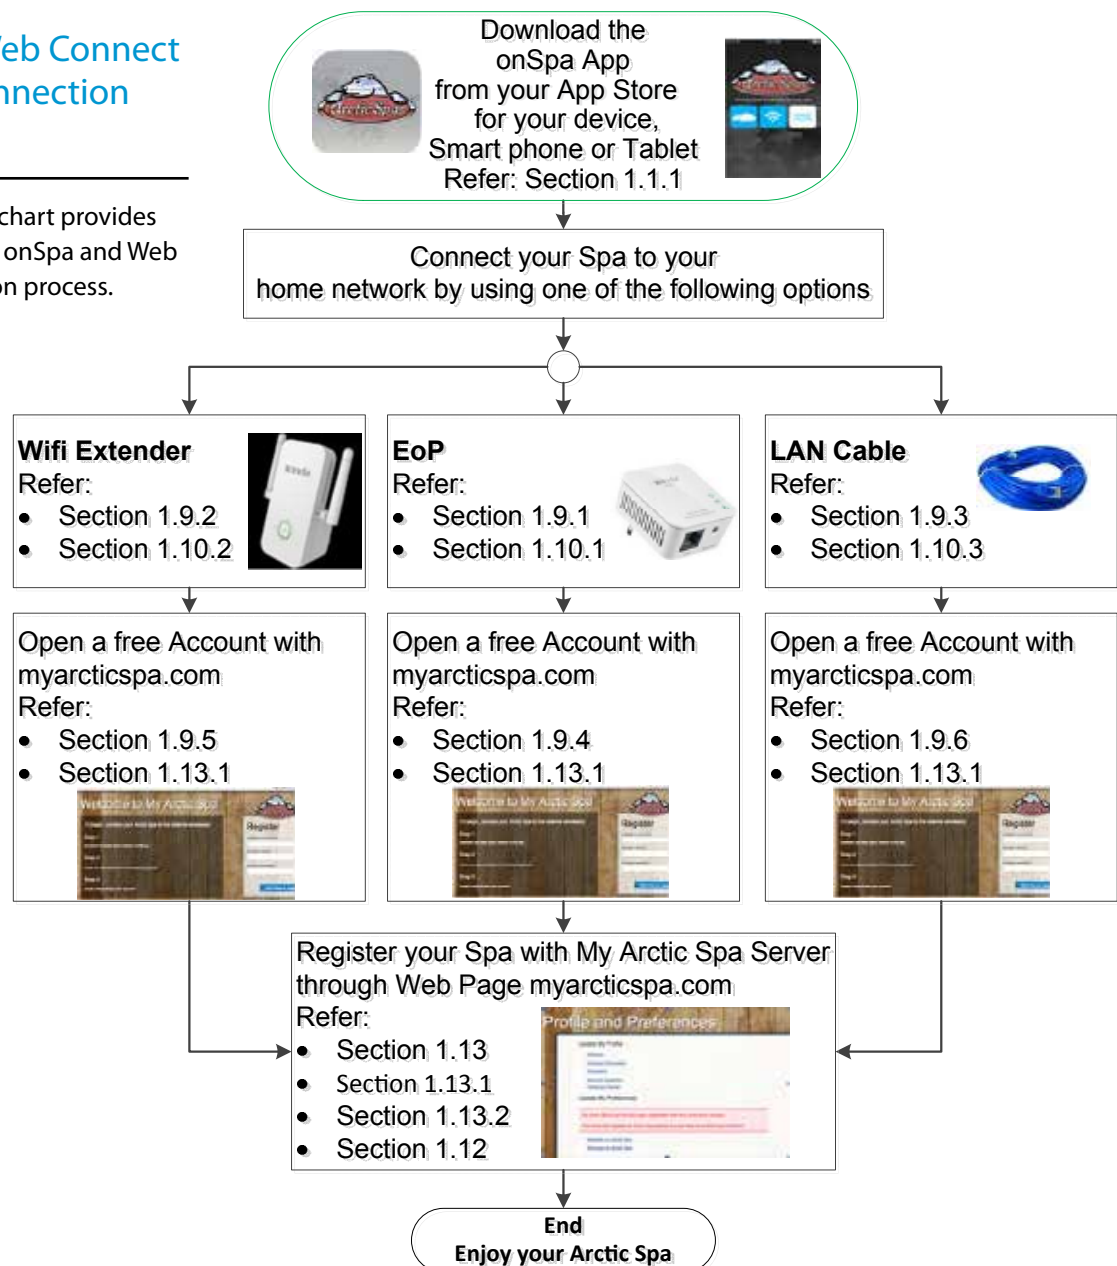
eb Connect
nnection

chart provides
onSpa and Web
n process.

Download the onSpa App from your App Store for your device, Smart phone or Tablet Refer: Section 1.1.1

Connect your Spa to your home network by using one of the following options

**Wifi Extender**
Refer:
• Section 1.9.2
• Section 1.10.2

**EoP**
Refer:
• Section 1.9.1
• Section 1.10.1

**LAN Cable**
Refer:
• Section 1.9.3
• Section 1.10.3

Open a free Account with myarcticspa.com
Refer:
• Section 1.9.5
• Section 1.13.1

Welcome to My Arctic Spa
Register

Open a free Account with myarcticspa.com
Refer:
• Section 1.9.4
• Section 1.13.1

Welcome to My Arctic Spa
Register

Open a free Account with myarcticspa.com
Refer:
• Section 1.9.6
• Section 1.13.1

Welcome to My Arctic Spa
Register

Register your Spa with My Arctic Spa Server through Web Page myarcticspa.com
Refer:
• Section 1.13
• Section 1.13.1
• Section 1.13.2
• Section 1.12

Profile and Preferences

End
Enjoy your Arctic Spa